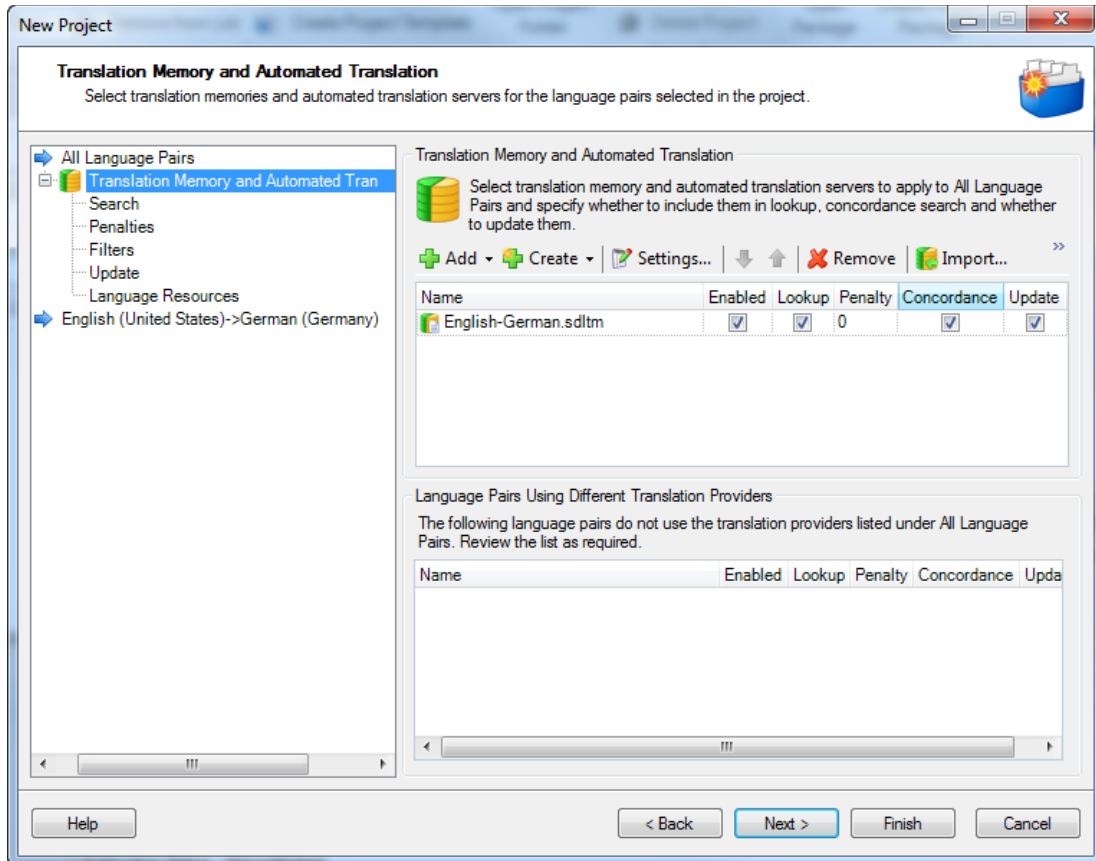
New Project

Translation Memory and Automated Translation
Select translation memories and automated translation servers for the language pairs selected in the project.

All Language Pairs
Translation Memory and Automated Tran
Search
Penalties
Filters
Update
Language Resources
English (United States)->German (Germany)

Translation Memory and Automated Translation

Select translation memory and automated translation servers to apply to All Language Pairs and specify whether to include them in lookup, concordance search and whether to update them.

Add Create Settings... Remove Import...

| Name | Enabled | Lookup | Penalty | Concordance | Update |
|---|---|---|---|---|---|
| English-German.sdltm | ☑ | ☑ | 0 | ☑ | ☑ |

Language Pairs Using Different Translation Providers

The following language pairs do not use the translation providers listed under All Language Pairs. Review the list as required.

| Name | Enabled | Lookup | Penalty | Concordance | Upda |
|---|---|---|---|---|---|

Help
< Back
Next >
Finish
Cancel